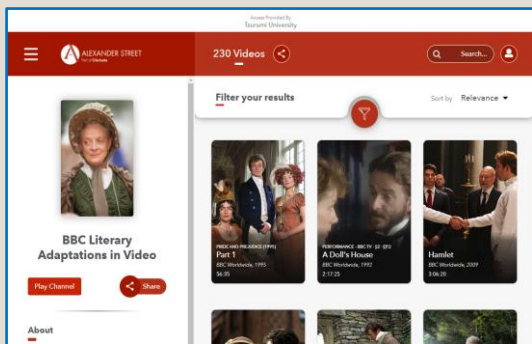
Access Provided By
Tsurumi University

ALEXANDER STREET
part of Clarivate

230 Videos

Search...

BBC Literary Adaptations in Video

Play Channel

Share

About

Filter your results

Sort by Relevance

PRIDE AND PREJUDICE (1995)
Part 1
BBC Worldwide, 1995
54:35

PERFORMANCE - BBC TV - S2 - E15
A Doll's House
BBC Worldwide, 1992
2:17:25

Hamlet
BBC Worldwide, 2009
3:06:28